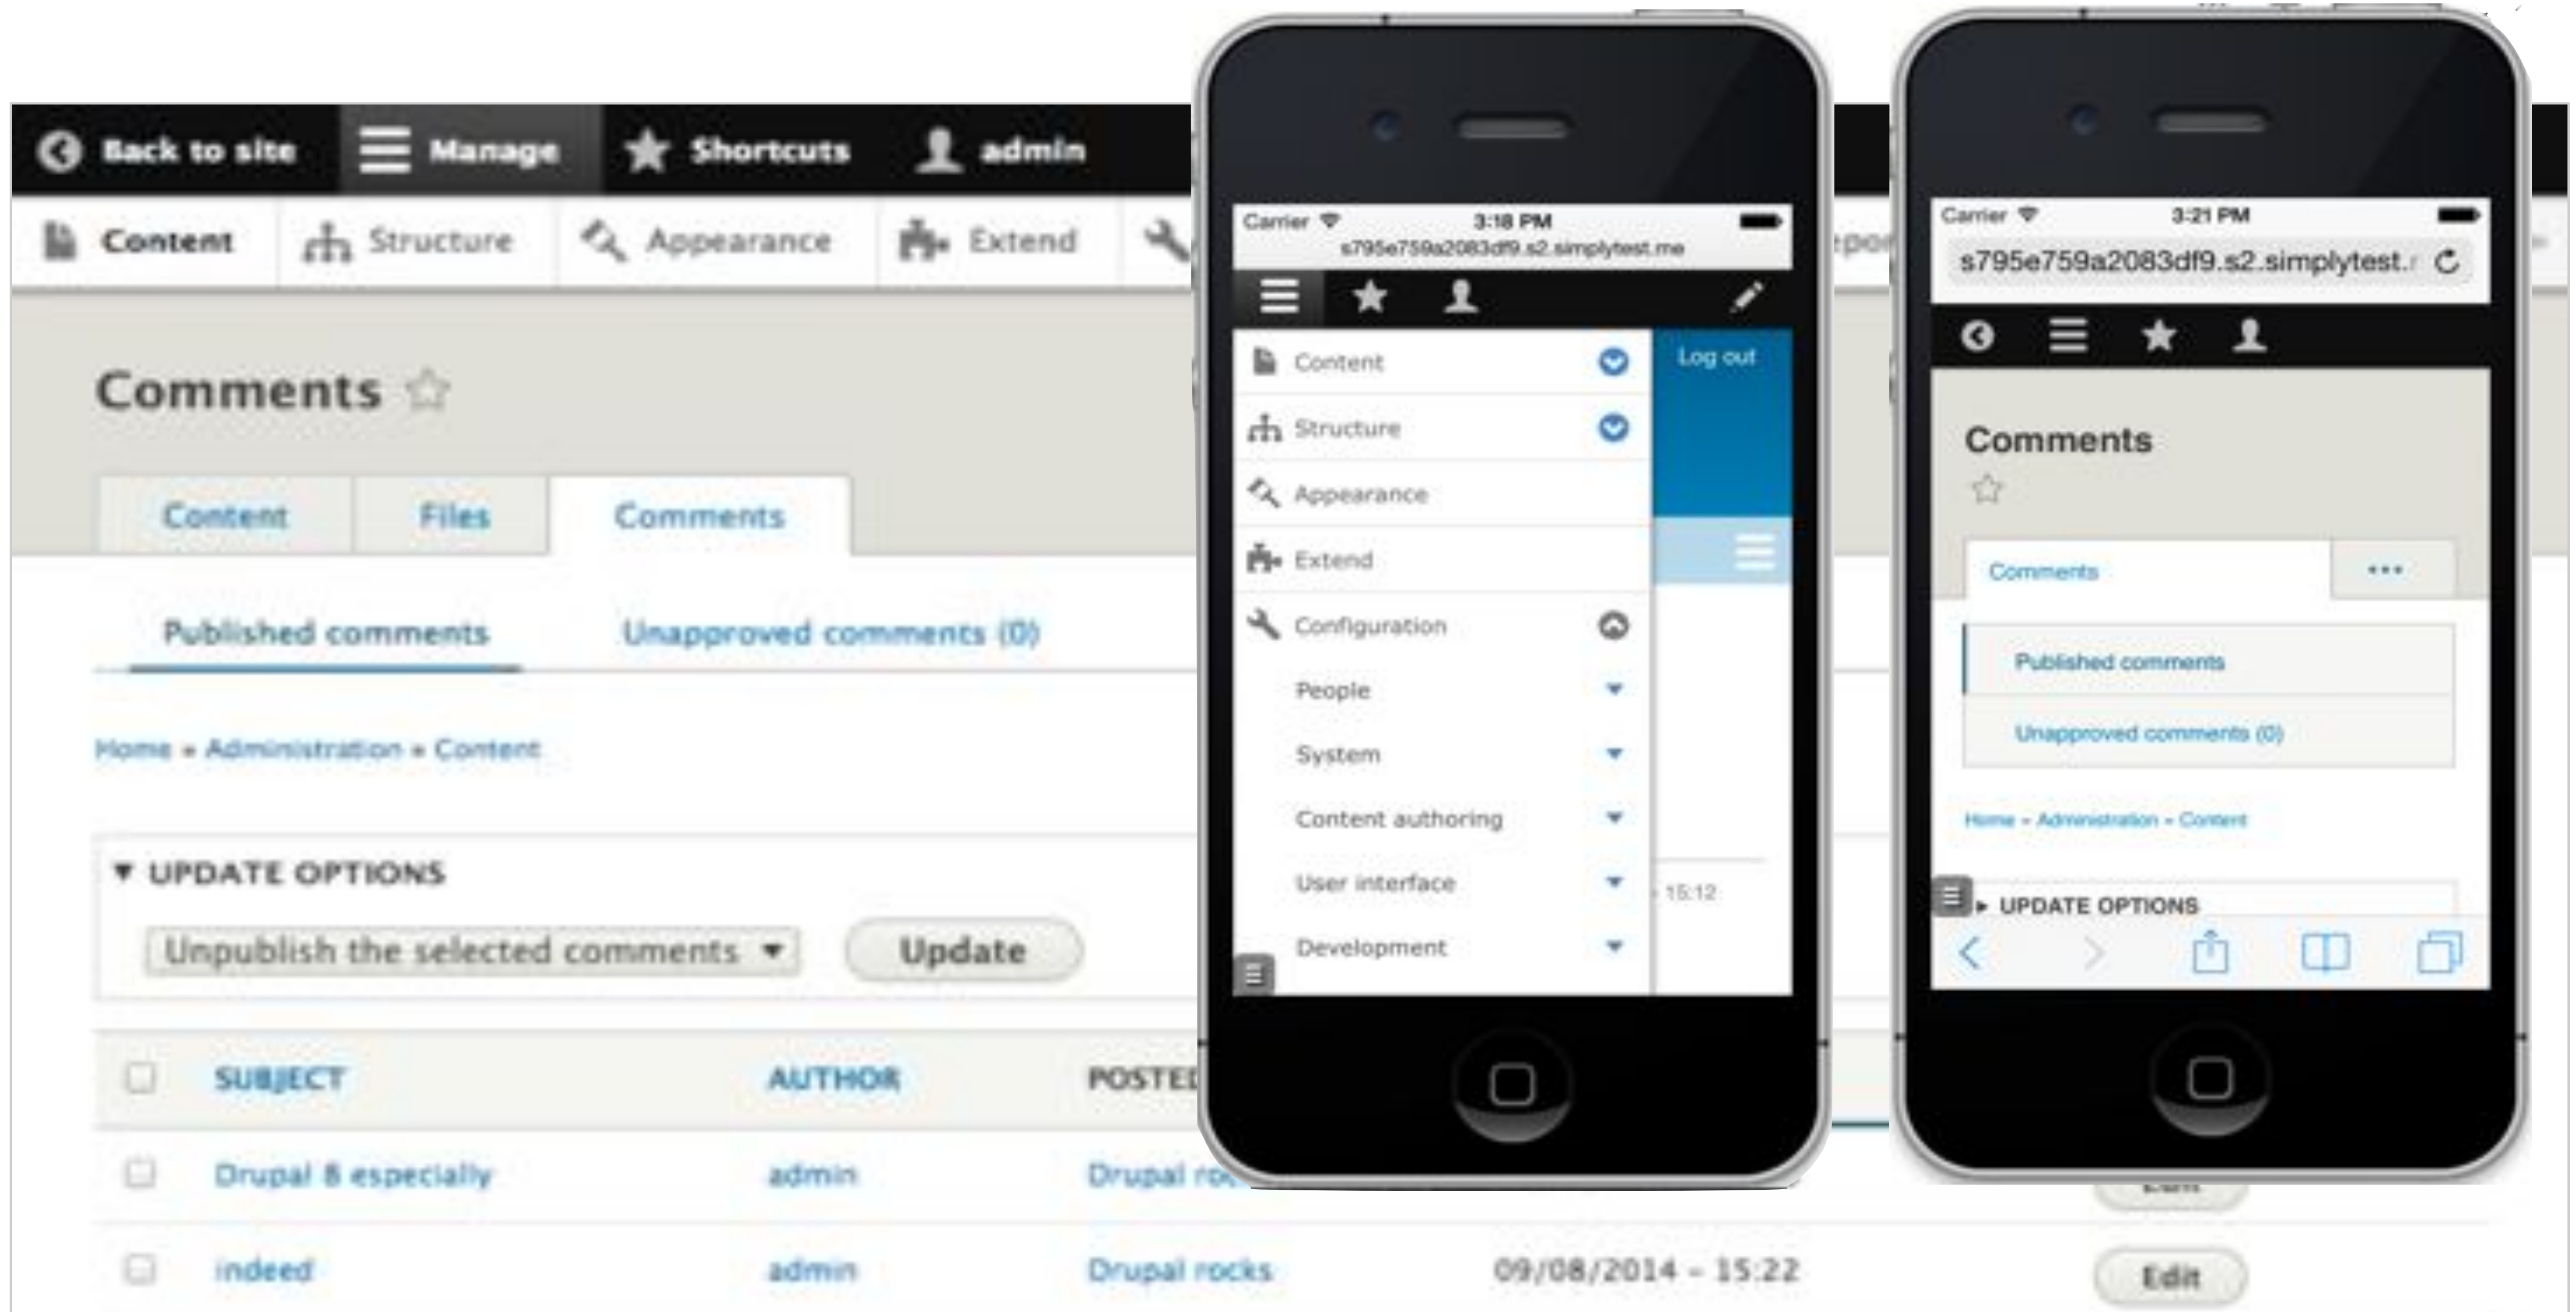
Back to site Manage Shortcuts admin

Content Structure Appearance Extend

Comments

Content Files Comments

Published comments Unapproved comments (0)

Home » Administration » Content

▼ UPDATE OPTIONS

Unpublish the selected comments ▾ Update

| | SUBJECT | AUTHOR | POSTED | | |
|---|---|---|---|---|---|
| | Drupal 8 especially | admin | Drupal ro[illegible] | | |
| | indeed | admin | Drupal rocks | 09/08/2014 - 15:22 | Edit |

Carrier 3:18 PM
s795e759a2083df9.s2.simplytest.me

Content
Structure
Appearance
Extend
Configuration
People
System
Content authoring
User interface
Development

Log out

15:12

Carrier 3:21 PM
s795e759a2083df9.s2.simplytest.r

Comments

Comments •••

Published comments

Unapproved comments (0)

Home » Administration » Content

► UPDATE OPTIONS